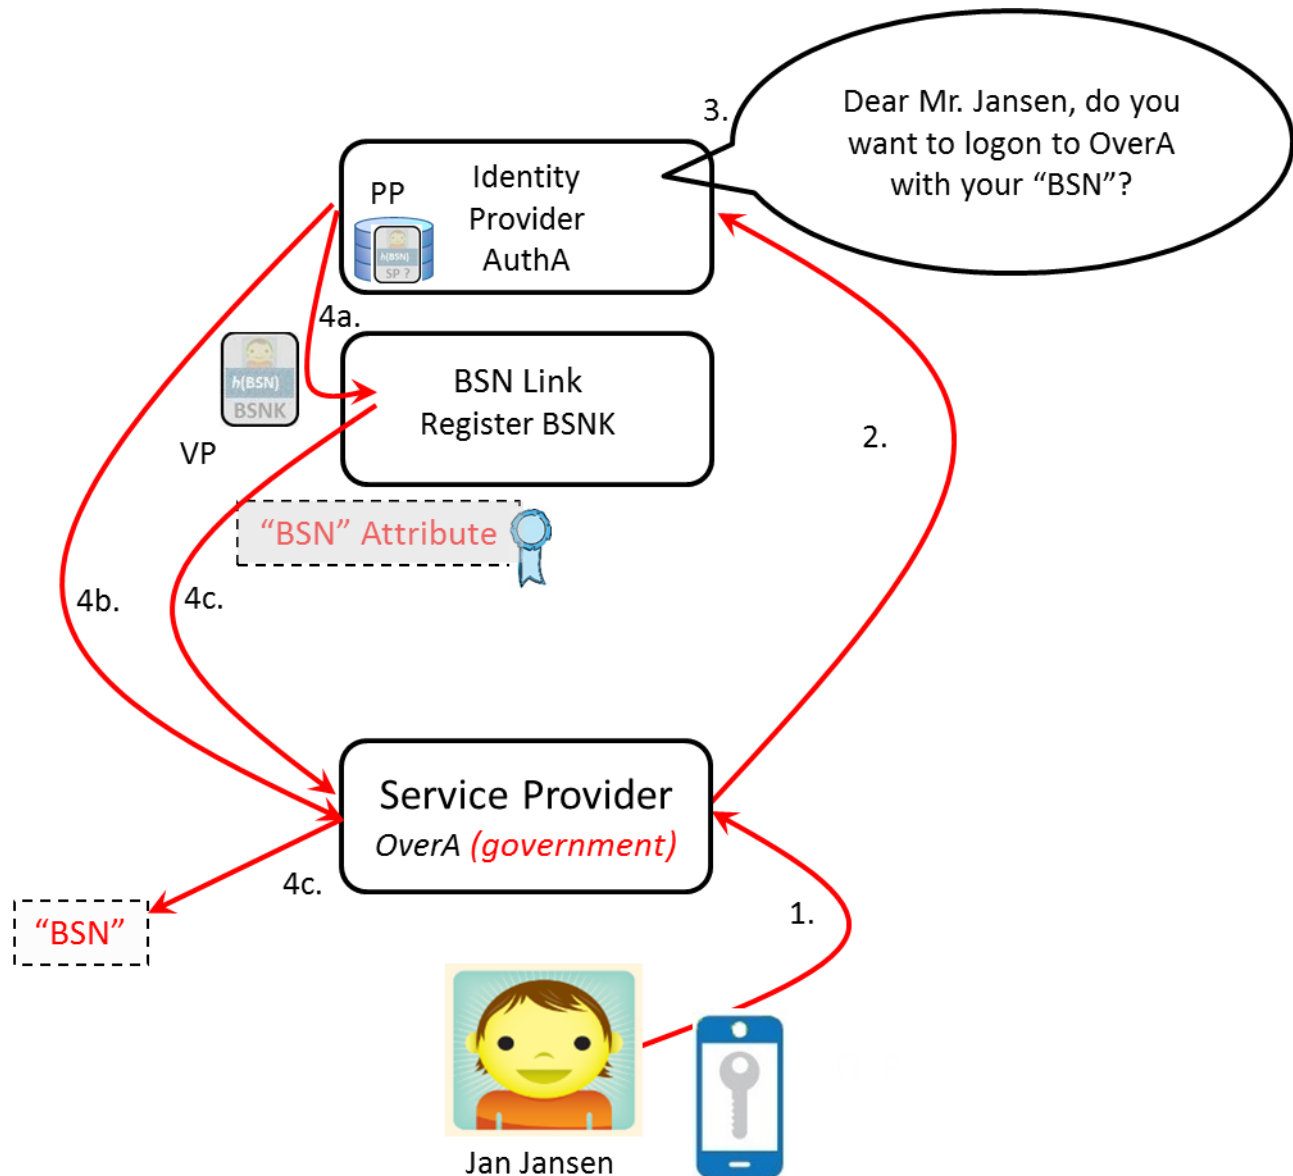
3.

Dear Mr. Jansen, do you want to logon to OverA with your “BSN”?

PP

h(BSN)
SP ?

Identity Provider AuthA

4a.

h(BSN)
BSNK

VP

BSN Link
Register BSNK

2.

“BSN” Attribute

4b.

4c.

Service Provider
OverA (government)

4c.

“BSN”

1.

Jan Jansen